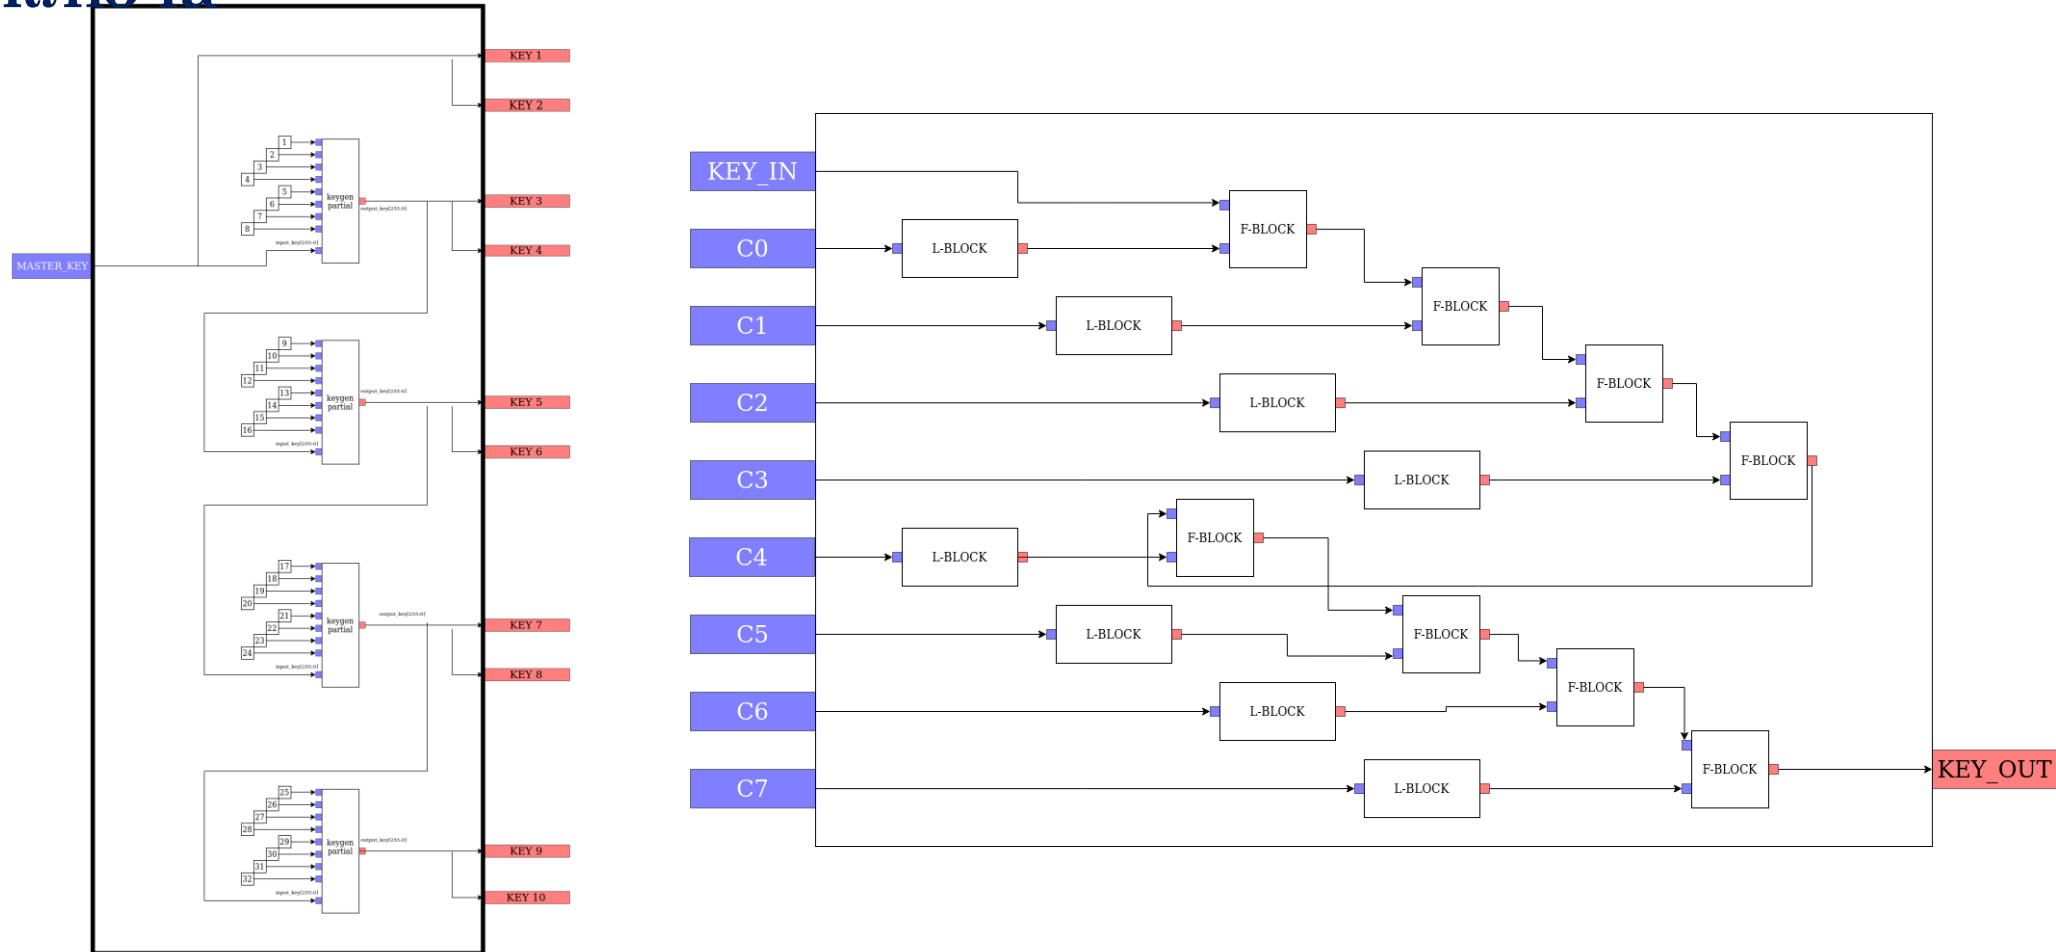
KEY 1
KEY 2
MASTER_KEY
1
2
3
4
5
6
7
8
keygen partial
output_key[255:0]
input_key[255:0]
KEY 3
KEY 4
9
10
11
12
13
14
15
16
keygen partial
output_key[255:0]
input_key[255:0]
KEY 5
KEY 6
17
18
19
20
21
22
23
24
keygen partial
output_key[255:0]
input_key[255:0]
KEY 7
KEY 8
25
26
27
28
29
30
31
32
keygen partial
output_key[255:0]
input_key[255:0]
KEY 9
KEY 10

KEY_IN
C0
C1
C2
C3
C4
C5
C6
C7
L-BLOCK
L-BLOCK
L-BLOCK
L-BLOCK
L-BLOCK
L-BLOCK
L-BLOCK
L-BLOCK
F-BLOCK
F-BLOCK
F-BLOCK
F-BLOCK
F-BLOCK
F-BLOCK
F-BLOCK
F-BLOCK
KEY_OUT